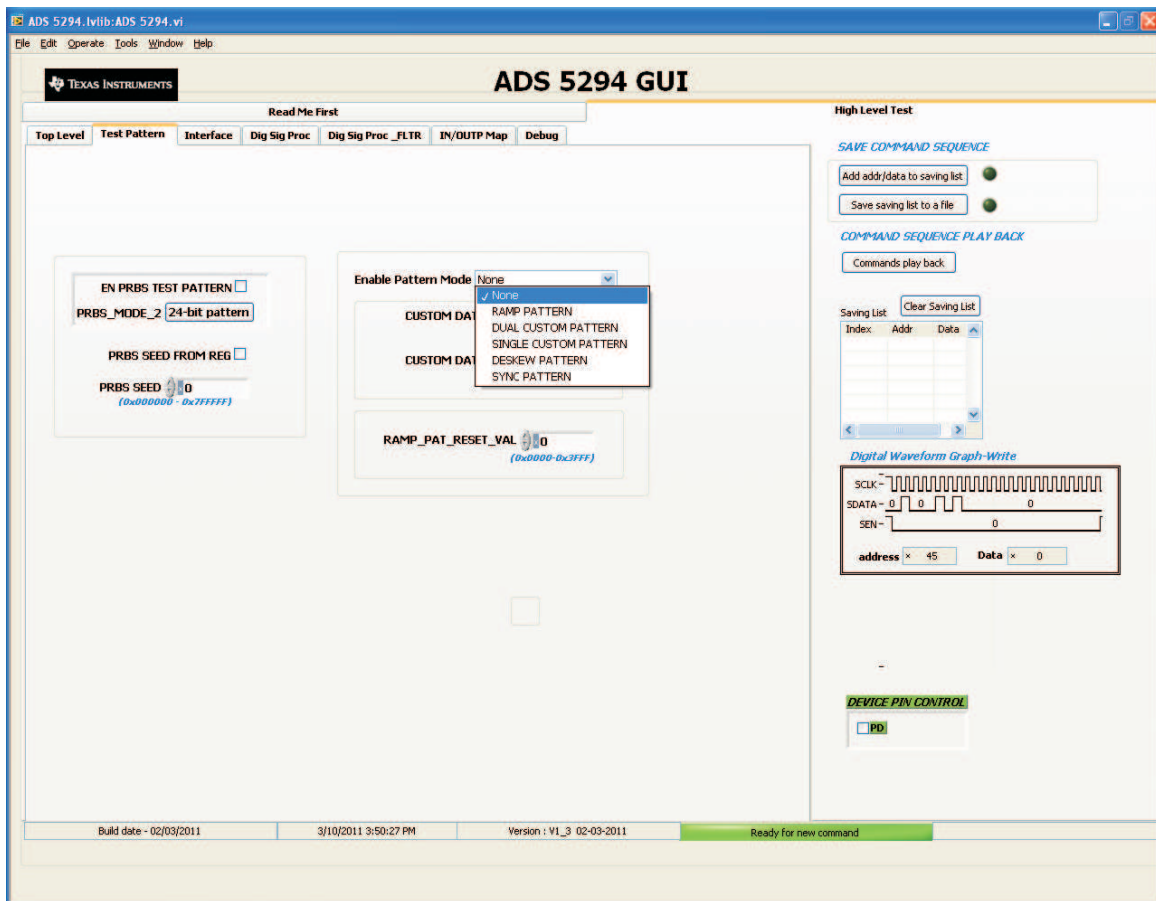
ADS 5294.lvlib:ADS 5294.vi

File Edit Operate Tools Window Help

TEXAS INSTRUMENTS

ADS 5294 GUI

Read Me First

High Level Test

Top Level | Test Pattern | Interface | Dig Sig Proc | Dig Sig Proc _FLTR | IN/OUTP Map | Debug

EN PRBS TEST PATTERN

PRBS_MODE_2 24-bit pattern

PRBS SEED FROM REG

PRBS SEED 0
(0x000000 - 0x7FFFFF)

Enable Pattern Mode None

✓None
RAMP PATTERN
DUAL CUSTOM PATTERN
SINGLE CUSTOM PATTERN
DESKEW PATTERN
SYNC PATTERN

CUSTOM DAT

CUSTOM DAT

RAMP_PAT_RESET_VAL 0
(0x0000-0x3FFF)

SAVE COMMAND SEQUENCE

Add addr/data to saving list

Save saving list to a file

COMMAND SEQUENCE PLAY BACK

Commands play back

Saving List

Clear Saving List

| Index | Addr | Data |
|---|---|---|

Digital Waveform Graph-Write

SCLK
SDATA 0 0 0
SEN 0

address 45 Data 0

DEVICE PIN CONTROL

PD

Build date - 02/03/2011 | 3/10/2011 3:50:27 PM | Version : V1_3 02-03-2011 | Ready for new command